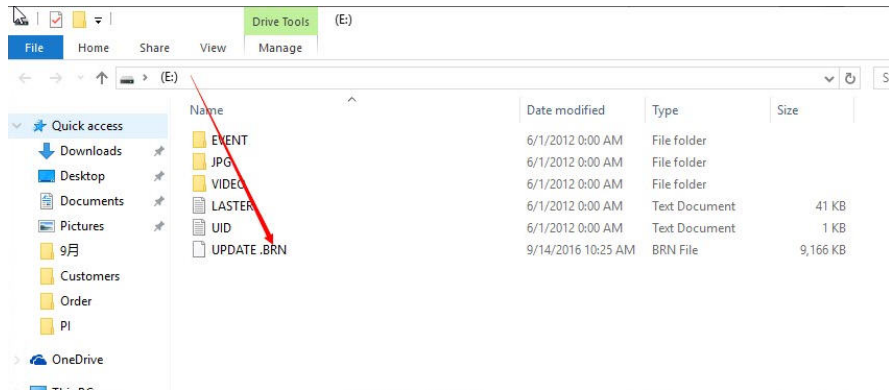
Drive Tools (E:)

File Home Share View Manage

← → ↑ > (E:)

Quick access
Downloads
Desktop
Documents
Pictures
9月
Customers
Order
PI

OneDrive

| Name | Date modified | Type | Size |
|---|---|---|---|
| EVENT | 6/1/2012 0:00 AM | File folder | |
| JPG | 6/1/2012 0:00 AM | File folder | |
| VIDEO | 6/1/2012 0:00 AM | File folder | |
| LASTER | 6/1/2012 0:00 AM | Text Document | 41 KB |
| UID | 6/1/2012 0:00 AM | Text Document | 1 KB |
| UPDATE.BRN | 9/14/2016 10:25 AM | BRN File | 9,166 KB |